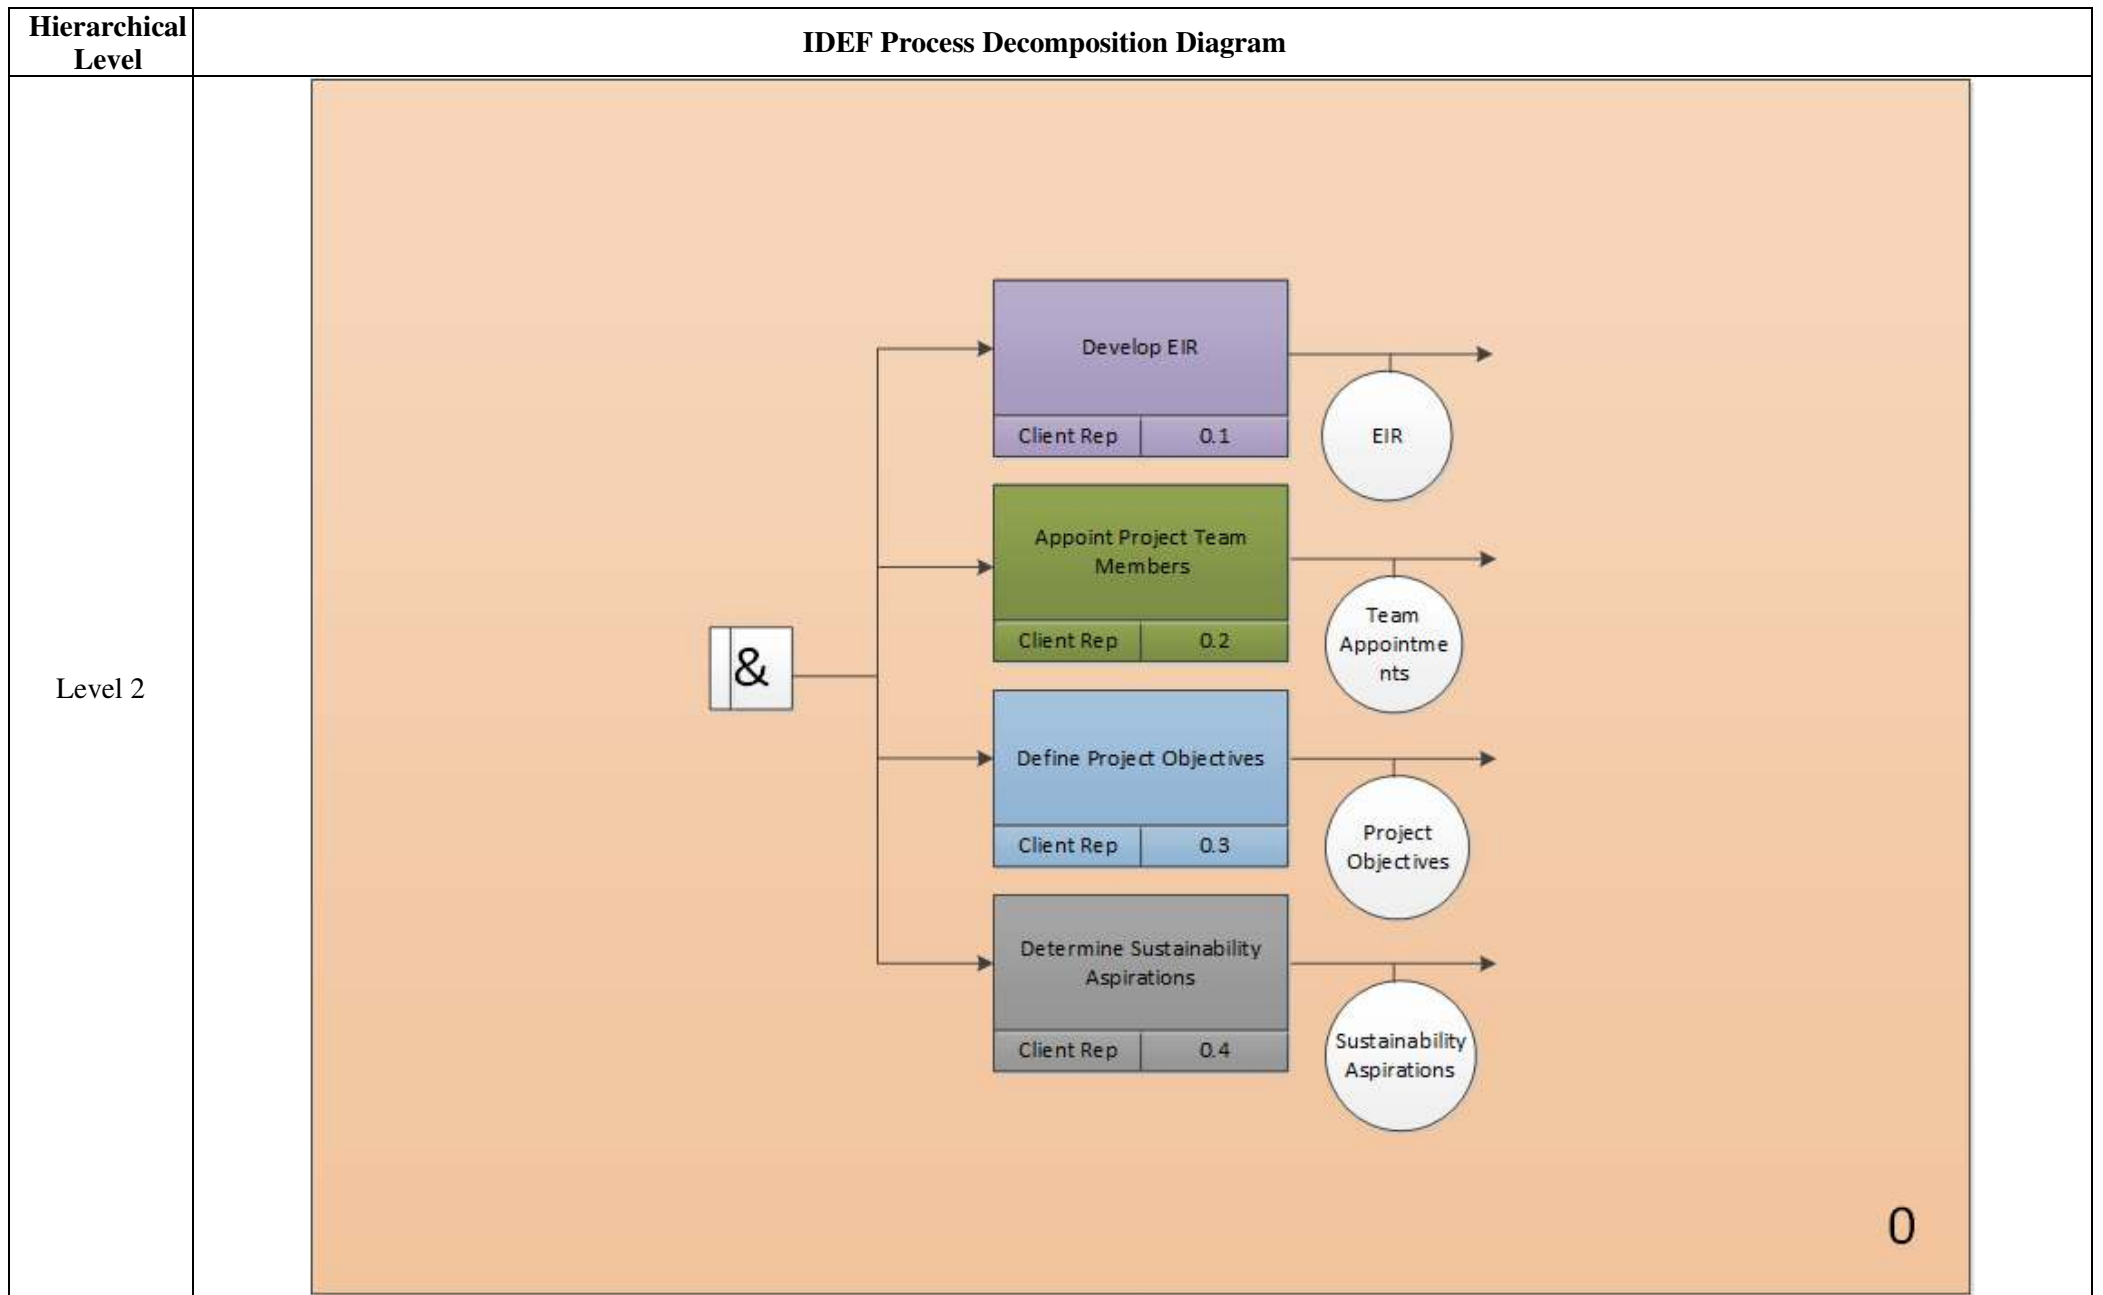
| Hierarchical Level | IDEF Process Decomposition Diagram |
|---|---|
| Level 2 | & Develop EIR Client Rep 0.1 EIR Appoint Project Team Members Client Rep 0.2 Team Appointme nts Define Project Objectives Client Rep 0.3 Project Objectives Determine Sustainability Aspirations Client Rep 0.4 Sustainability Aspirations 0 |